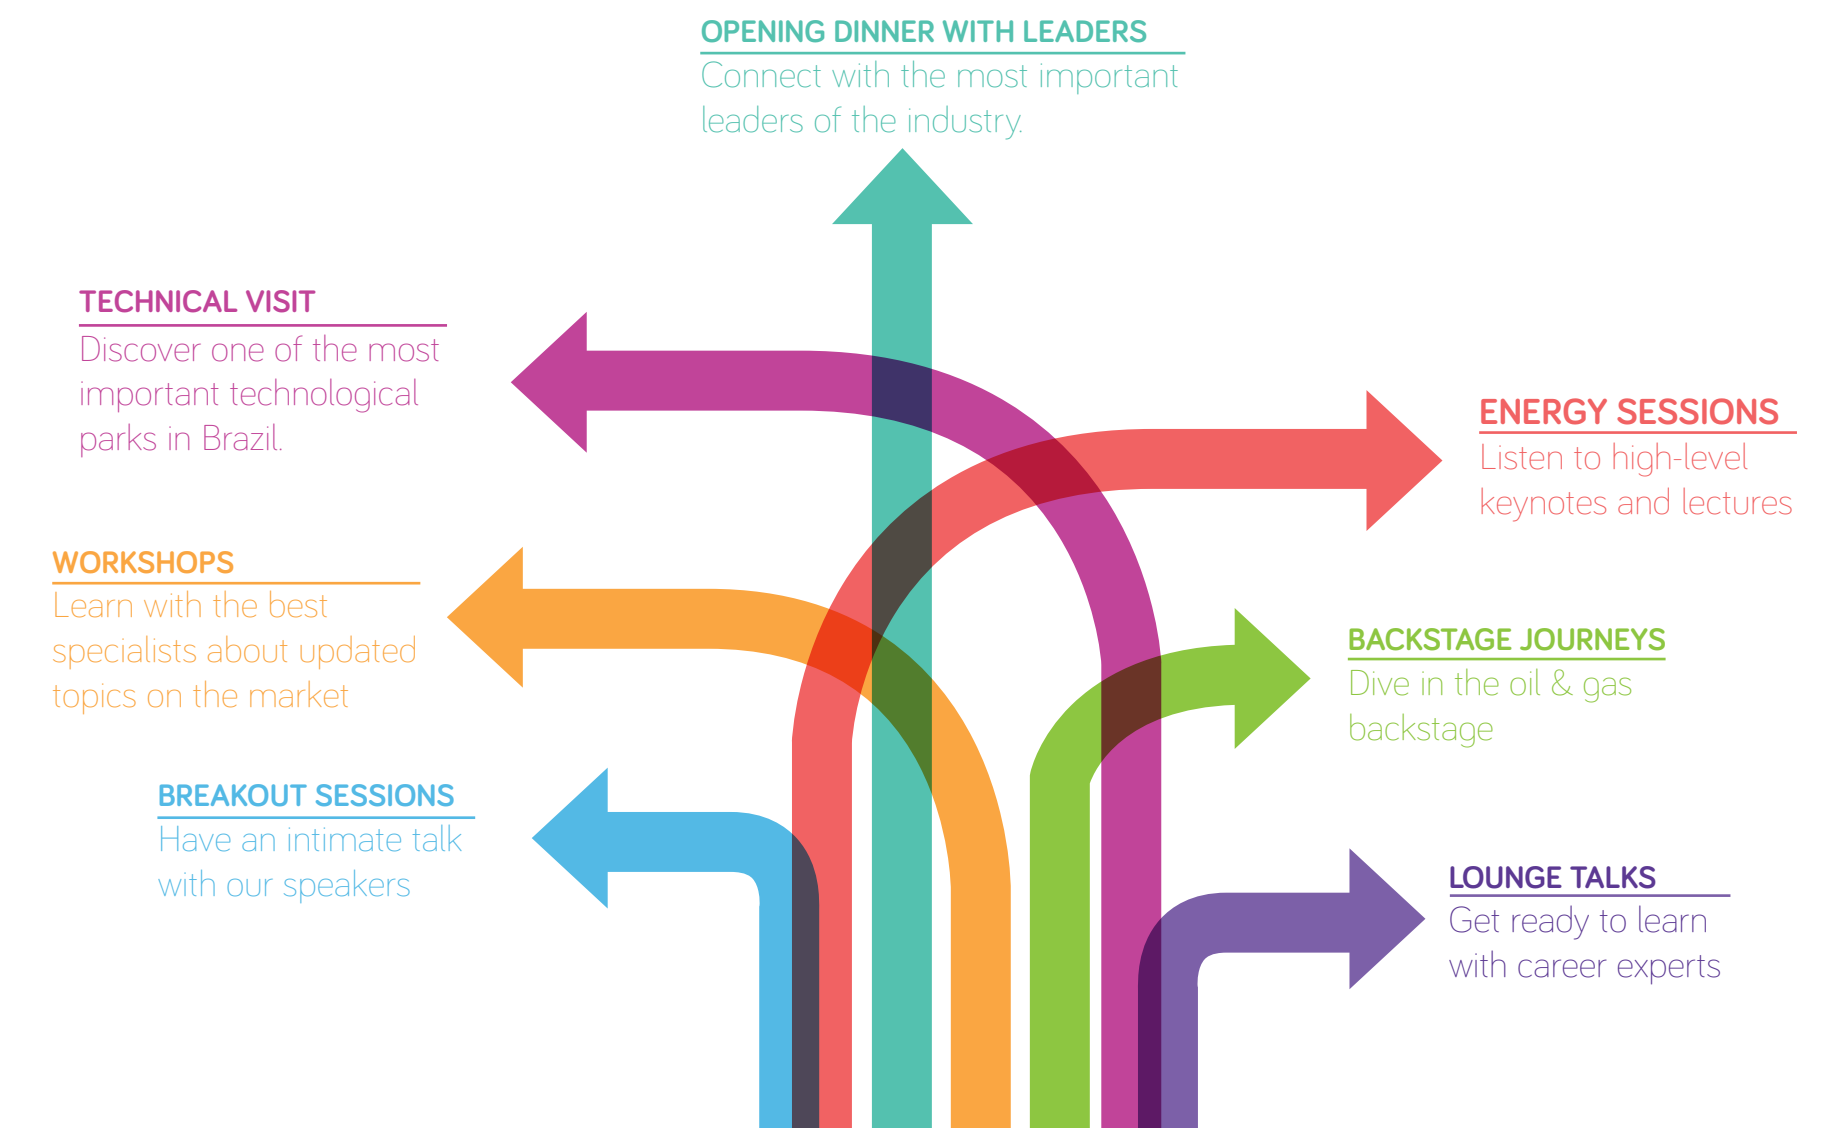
OPENING DINNER WITH LEADERS
Connect with the most important leaders of the industry.

TECHNICAL VISIT
Discover one of the most important technological parks in Brazil.

ENERGY SESSIONS
Listen to high-level keynotes and lectures

WORKSHOPS
Learn with the best specialists about updated topics on the market

BACKSTAGE JOURNEYS
Dive in the oil & gas backstage

BREAKOUT SESSIONS
Have an intimate talk with our speakers

LOUNGE TALKS
Get ready to learn with career experts